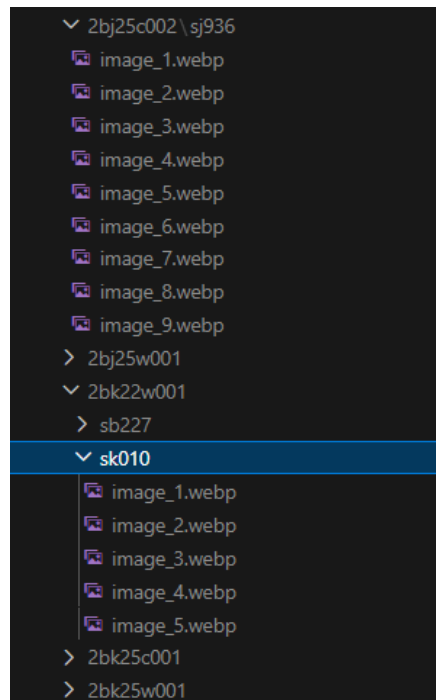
2bj25c002\sj936
image_1.webp
image_2.webp
image_3.webp
image_4.webp
image_5.webp
image_6.webp
image_7.webp
image_8.webp
image_9.webp
2bj25w001
2bk22w001
sb227
sk010
image_1.webp
image_2.webp
image_3.webp
image_4.webp
image_5.webp
2bk25c001
2bk25w001